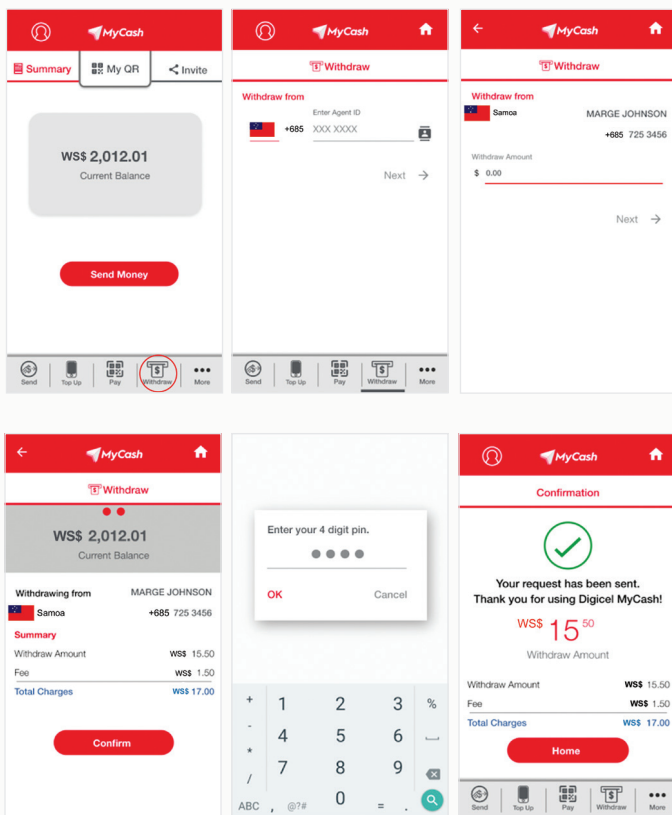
MyCash

Summary | My QR | Invite

WS$ 2,012.01
Current Balance

Send Money

Send | Top Up | Pay | Withdraw | More

MyCash

Withdraw

Withdraw from

Enter Agent ID
+685 XXX XXXX

Next

Send | Top Up | Pay | Withdraw | More

MyCash

Withdraw

Withdraw from
Samoa MARGE JOHNSON
+685 725 3456

Withdraw Amount
$ 0.00

Next

MyCash

Withdraw

WS$ 2,012.01
Current Balance

Withdrawing from MARGE JOHNSON
Samoa +685 725 3456

Summary

| | |
|---|---|
| Withdraw Amount | WS$ 15.50 |
| Fee | WS$ 1.50 |
| Total Charges | WS$ 17.00 |

Confirm

Enter your 4 digit pin.
● ● ● ●

OK Cancel

+ 1 2 3 %
- 4 5 6
* 7 8 9
/ ABC , @?# 0 = .

MyCash

Confirmation

Your request has been sent.
Thank you for using Digicel MyCash!

WS$ $15^{50}$
Withdraw Amount

| | |
|---|---|
| Withdraw Amount | WS$ 15.50 |
| Fee | WS$ 1.50 |
| Total Charges | WS$ 17.00 |

Home

Send | Top Up | Pay | Withdraw | More